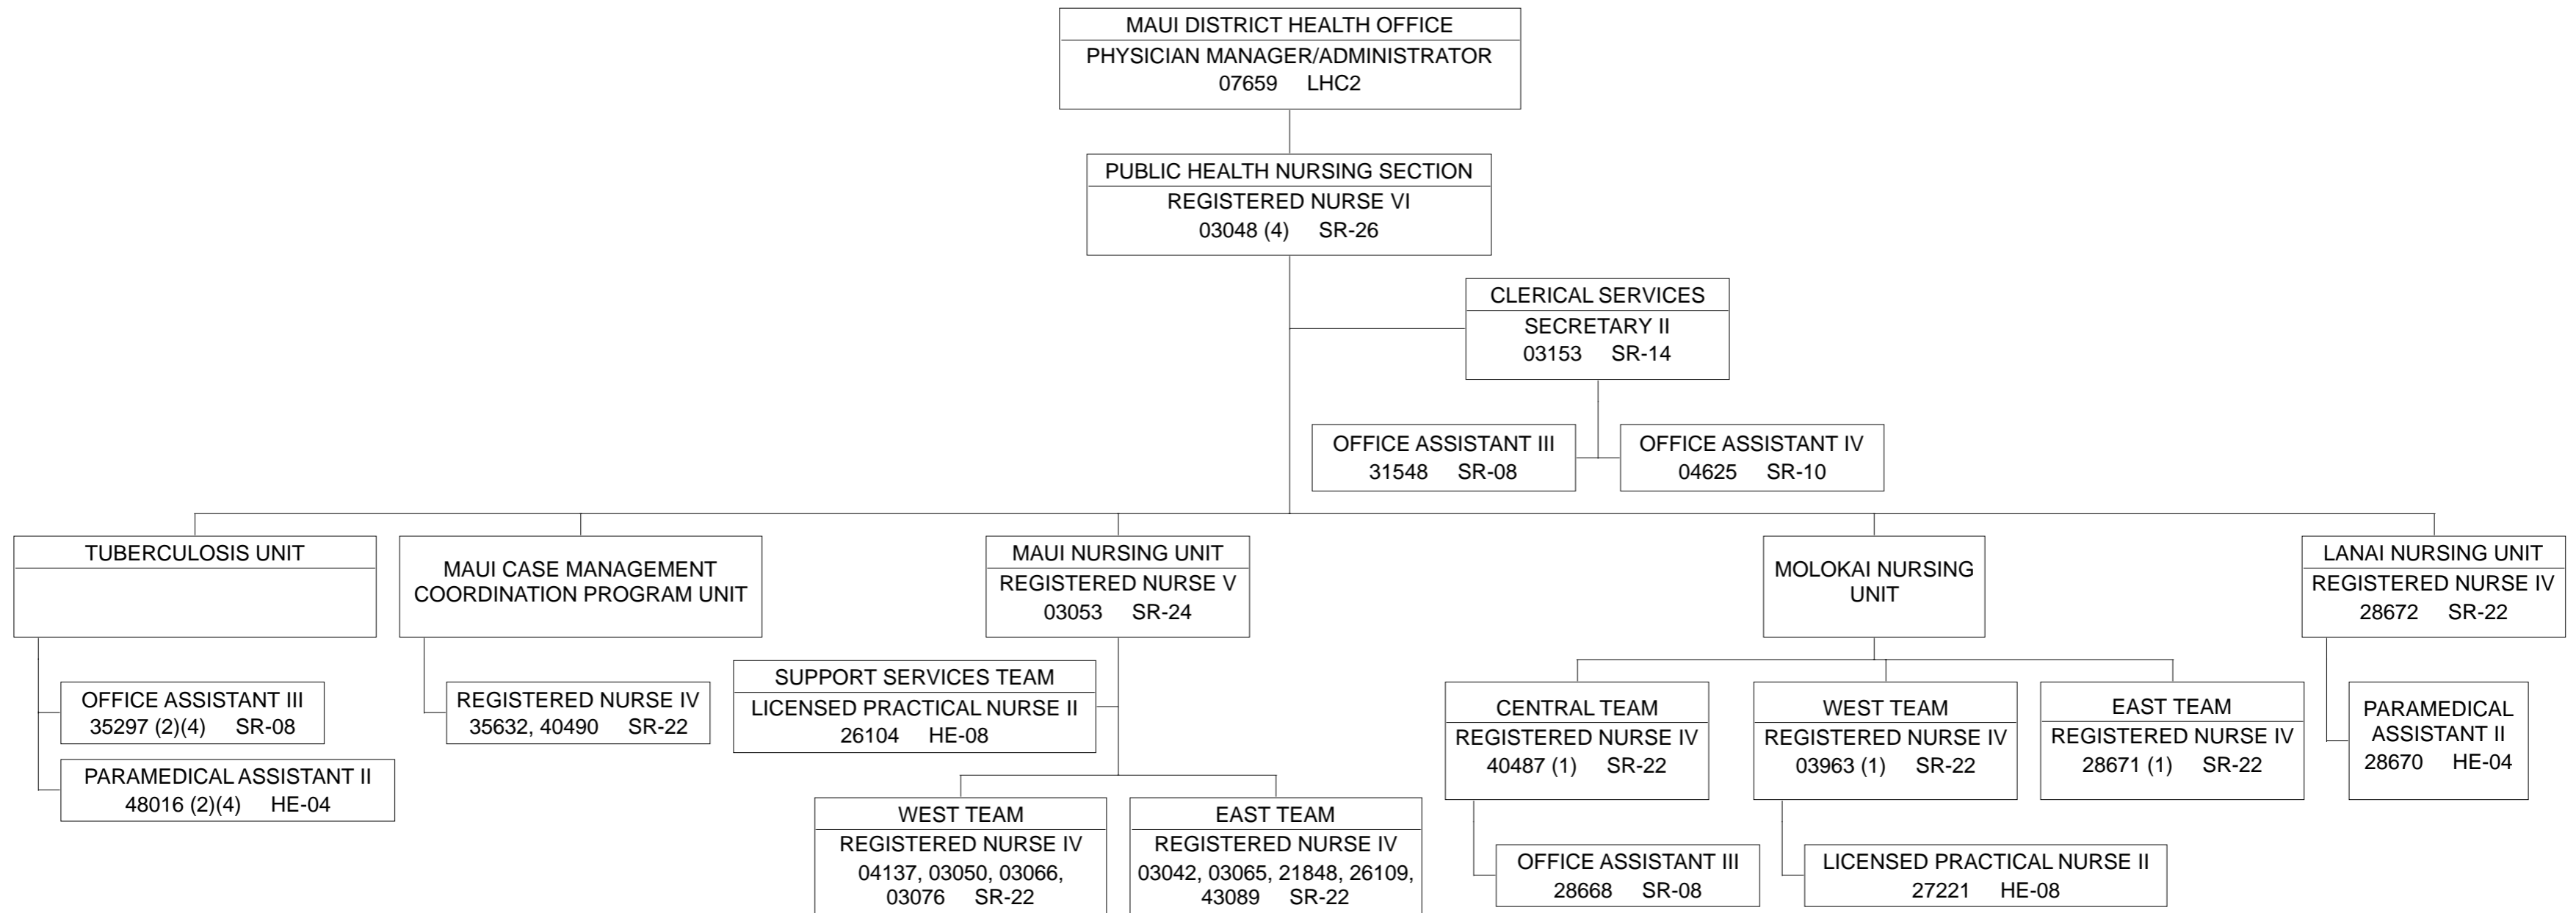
MAUI DISTRICT HEALTH OFFICE
PHYSICIAN MANAGER/ADMINISTRATOR
07659 LHC2

PUBLIC HEALTH NURSING SECTION
REGISTERED NURSE VI
03048 (4) SR-26

CLERICAL SERVICES
SECRETARY II
03153 SR-14

OFFICE ASSISTANT III
31548 SR-08

OFFICE ASSISTANT IV
04625 SR-10

TUBERCULOSIS UNIT

OFFICE ASSISTANT III
35297 (2)(4) SR-08

PARAMEDICAL ASSISTANT II
48016 (2)(4) HE-04

MAUI CASE MANAGEMENT COORDINATION PROGRAM UNIT

REGISTERED NURSE IV
35632, 40490 SR-22

MAUI NURSING UNIT
REGISTERED NURSE V
03053 SR-24

SUPPORT SERVICES TEAM
LICENSED PRACTICAL NURSE II
26104 HE-08

WEST TEAM
REGISTERED NURSE IV
04137, 03050, 03066, 03076 SR-22

EAST TEAM
REGISTERED NURSE IV
03042, 03065, 21848, 26109, 43089 SR-22

MOLOKAI NURSING UNIT

CENTRAL TEAM
REGISTERED NURSE IV
40487 (1) SR-22

OFFICE ASSISTANT III
28668 SR-08

WEST TEAM
REGISTERED NURSE IV
03963 (1) SR-22

LICENSED PRACTICAL NURSE II
27221 HE-08

EAST TEAM
REGISTERED NURSE IV
28671 (1) SR-22

LANAI NURSING UNIT
REGISTERED NURSE IV
28672 SR-22

PARAMEDICAL ASSISTANT II
28670 HE-04